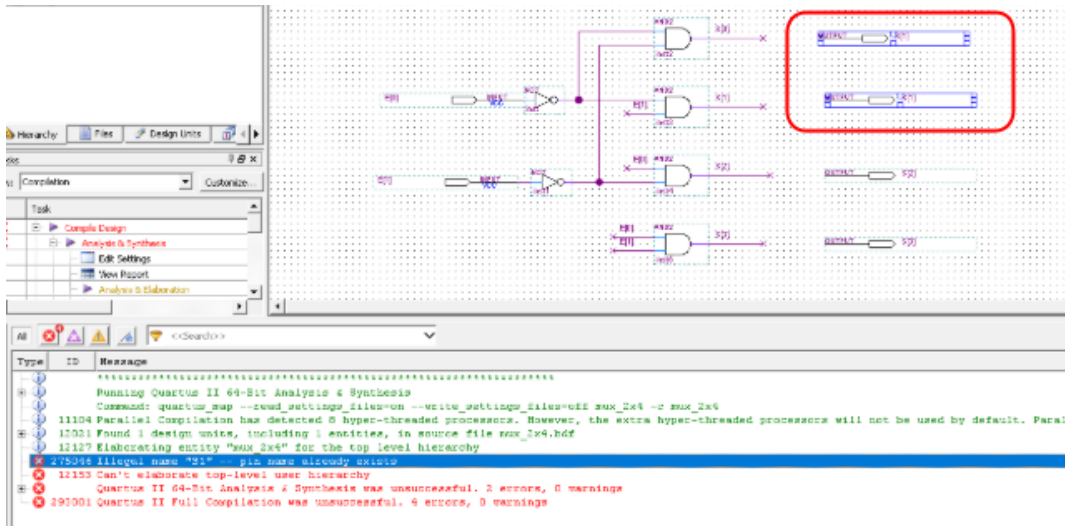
Hierarchy Files Design Units

Compilation Customize...

Task

Compile Design
Analysis & Synthesis
Edit Settings
View Report
Analysis & Elaboration

E[0]
E[1]
S[0]
S[1]
S[2]
S[3]
OUTPUT
AND2
NOT

All <<Search>>

Type ID Message

************************************************************
Running Quartus II 64-Bit Analysis & Synthesis
Command: quartus_map --read_settings_files=on --write_settings_files=off mux_2x4 -c mux_2x4
11104 Parallel Compilation has detected 8 hyper-threaded processors. However, the extra hyper-threaded processors will not be used by default. Paral
12021 Found 1 design units, including 1 entities, in source file mux_2x4.bdf
12127 Elaborating entity "mux_2x4" for the top level hierarchy
275046 Illegal name "S1" -- pin name already exists
12153 Can't elaborate top-level user hierarchy
Quartus II 64-Bit Analysis & Synthesis was unsuccessful. 2 errors, 0 warnings
293001 Quartus II Full Compilation was unsuccessful. 4 errors, 0 warnings